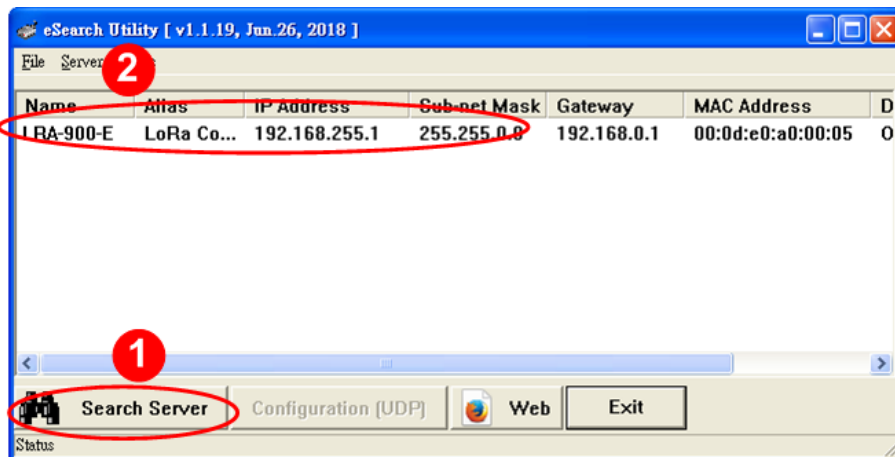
eSearch Utility [ v1.1.19, Jun.26, 2018 ]

File Server

2

| Name | Alias | IP Address | Sub-net Mask | Gateway | MAC Address | D |
|---|---|---|---|---|---|---|
| LRA-900-E | LoRa Co... | 192.168.255.1 | 255.255.0.0 | 192.168.0.1 | 00:0d:e0:a0:00:05 | O |

1

Search Server

Configuration (UDP)

Web

Exit

Status